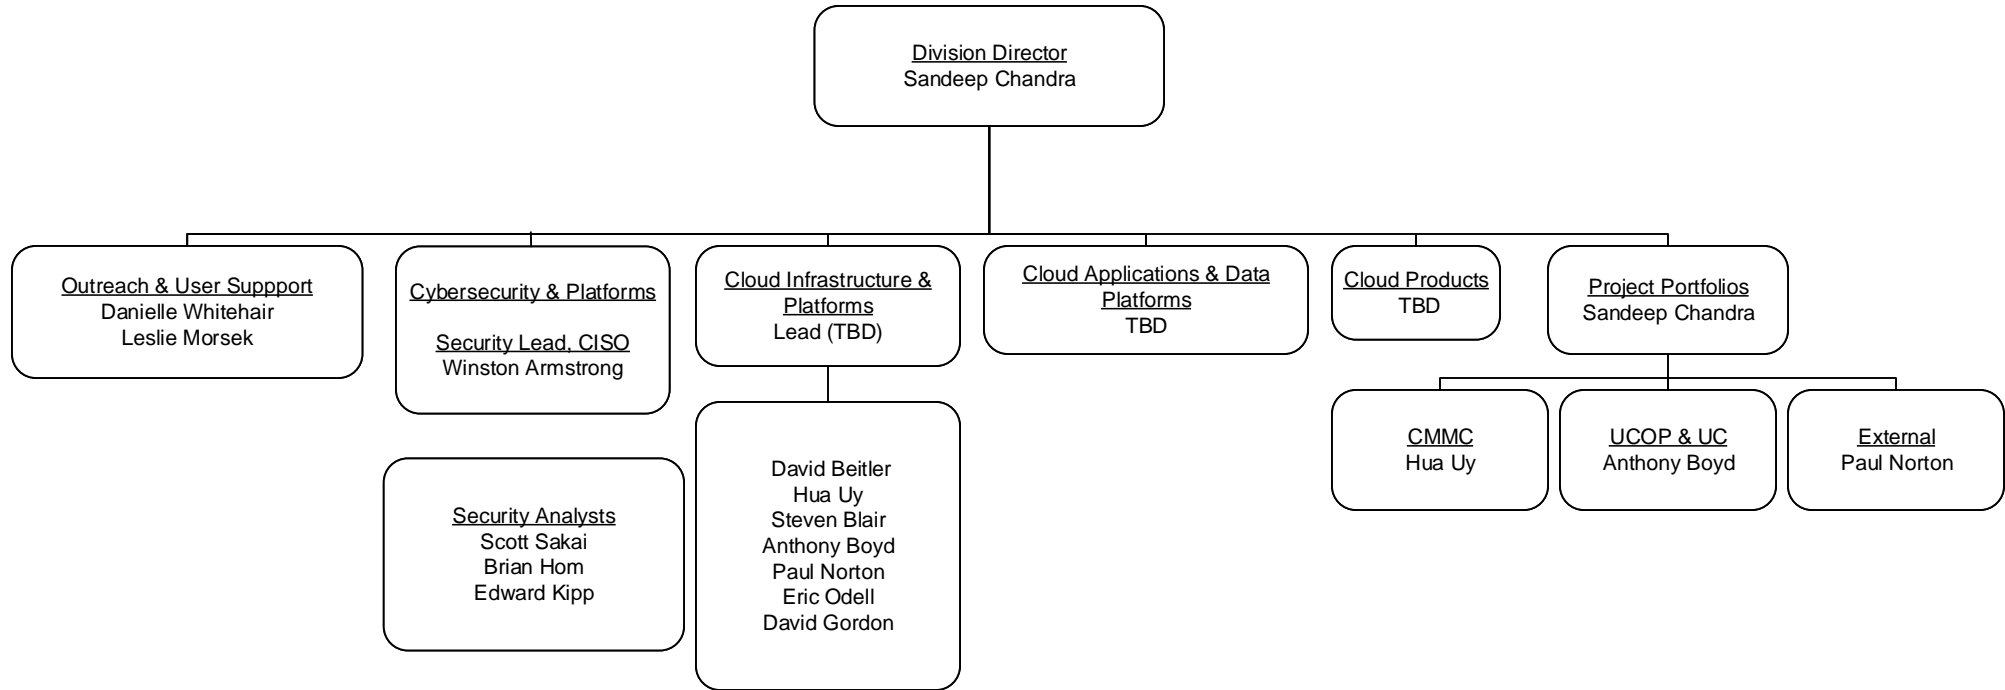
Division Director
Sandeep Chandra

Outreach & User Suppport
Danielle Whitehair
Leslie Morsek

Cybersecurity & Platforms

Security Lead, CISO
Winston Armstrong

Security Analysts
Scott Sakai
Brian Hom
Edward Kipp

Cloud Infrastructure & Platforms
Lead (TBD)

David Beitler
Hua Uy
Steven Blair
Anthony Boyd
Paul Norton
Eric Odell
David Gordon

Cloud Applications & Data Platforms
TBD

Cloud Products
TBD

Project Portfolios
Sandeep Chandra

CMMC
Hua Uy

UCOP & UC
Anthony Boyd

External
Paul Norton